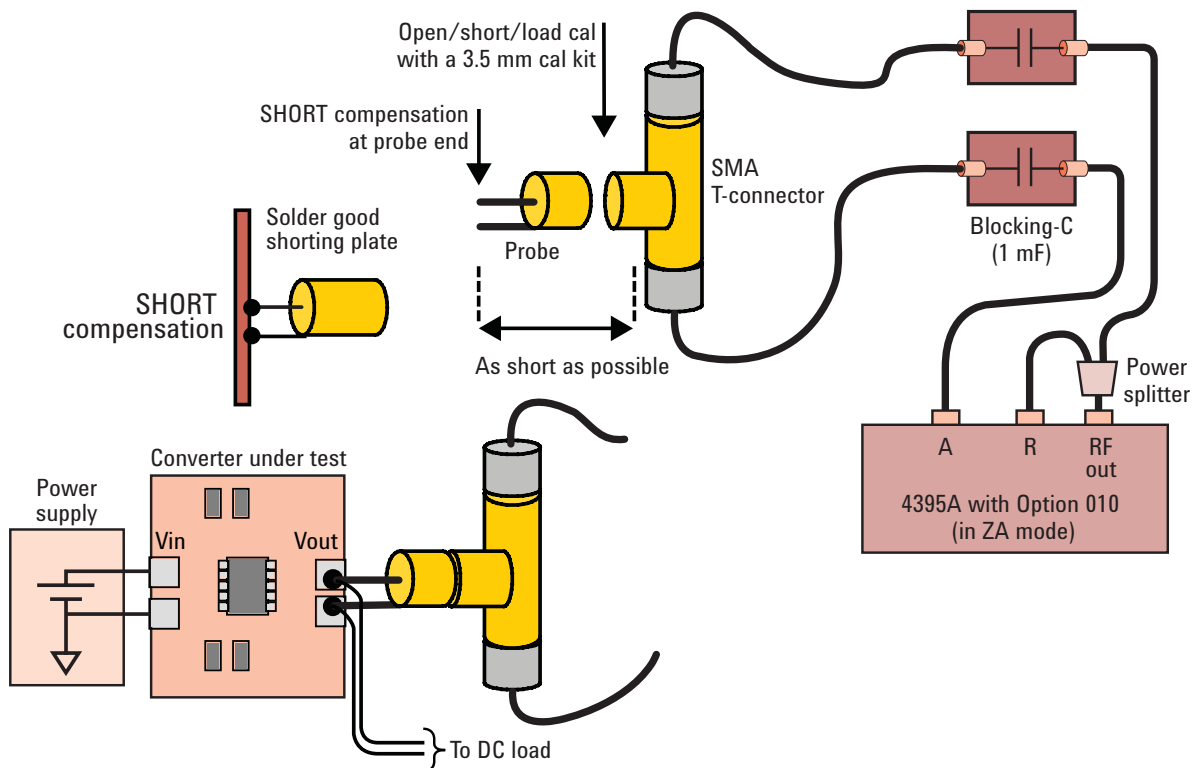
Open/short/load cal with a 3.5 mm cal kit

SHORT compensation at probe end

SMA T-connector

Blocking-C (1 mF)

Solder good shorting plate

SHORT compensation

Probe

As short as possible

Power splitter

A

R

RF out

4395A with Option 010 (in ZA mode)

Converter under test

Power supply

Vin

Vout

To DC load